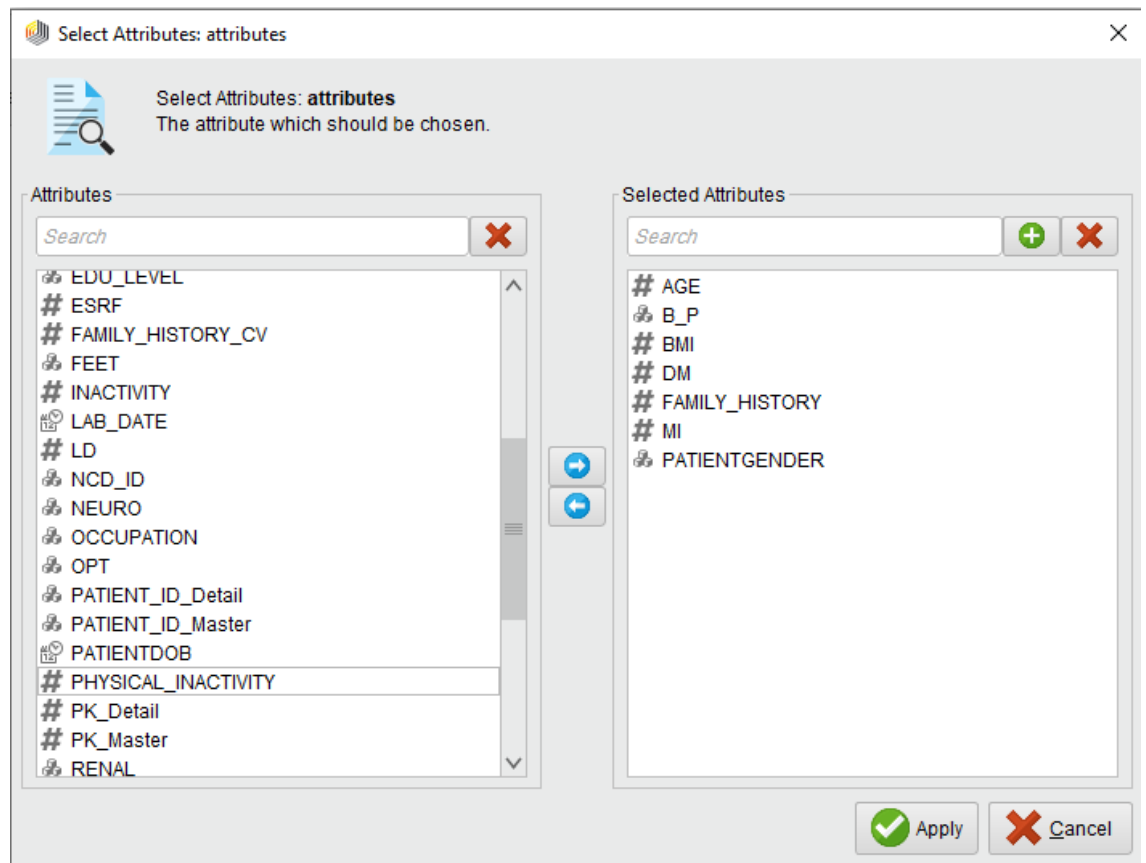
Select Attributes: attributes

Select Attributes: **attributes**
The attribute which should be chosen.

Attributes

Search

EDU_LEVEL
ESRF
FAMILY_HISTORY_CV
FEET
INACTIVITY
LAB_DATE
LD
NCD_ID
NEURO
OCCUPATION
OPT
PATIENT_ID_Detail
PATIENT_ID_Master
PATIENTDOB
PHYSICAL_INACTIVITY
PK_Detail
PK_Master
RENAL

Selected Attributes

Search

AGE
B_P
BMI
DM
FAMILY_HISTORY
MI
PATIENTGENDER

Apply
Cancel